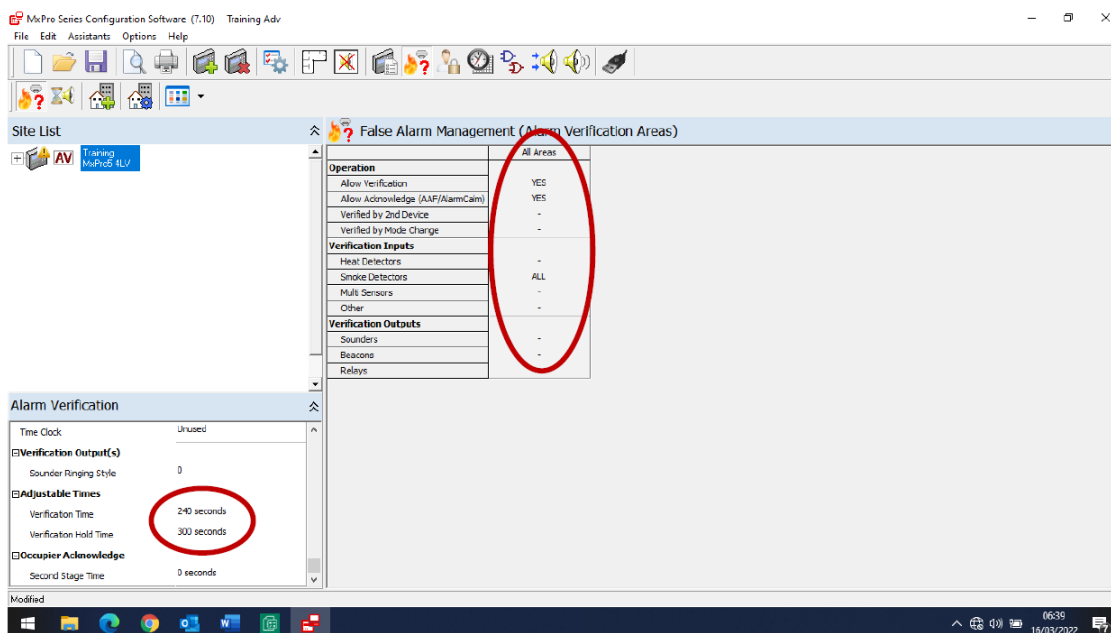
MxPro Series Configuration Software (7.10) Training Adv

File Edit Assistants Options Help

Site List

AV Training MxPro5 4LV

False Alarm Management (Alarm Verification Areas)

| | All Areas |
|---|---|
| **Operation** | |
| Allow Verification | YES |
| Allow Acknowledge (AAF/AlarmCalm) | YES |
| Verified by 2nd Device | - |
| Verified by Mode Change | - |
| **Verification Inputs** | |
| Heat Detectors | - |
| Smoke Detectors | ALL |
| Multi Sensors | - |
| Other | - |
| **Verification Outputs** | |
| Sounders | - |
| Beacons | - |
| Relays | |

Alarm Verification

Time Clock Unused

Verification Output(s)

Sounder Ringing Style 0

Adjustable Times

Verification Time 240 seconds

Verification Hold Time 300 seconds

Occupier Acknowledge

Second Stage Time 0 seconds

Modified

06:39
16/03/2022